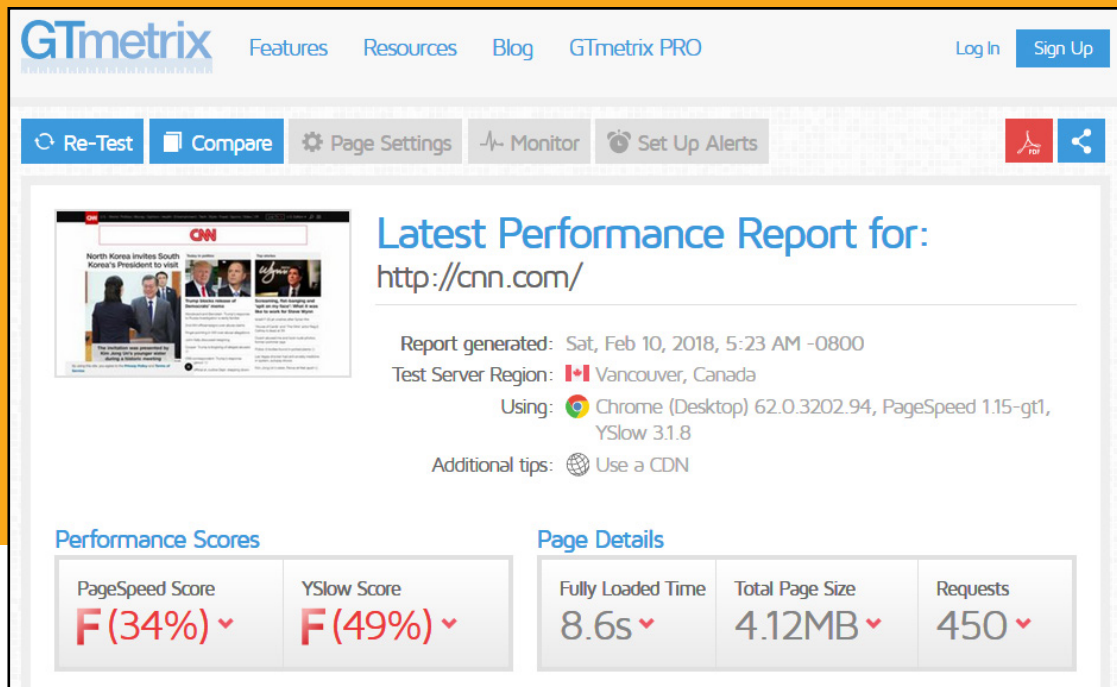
GTmetrix Features Resources Blog GTmetrix PRO Log In Sign Up

Re-Test Compare Page Settings Monitor Set Up Alerts PDF

CNN

North Korea invites South Korea's President to visit

Latest Performance Report for:
http://cnn.com/

Report generated: Sat, Feb 10, 2018, 5:23 AM -0800
Test Server Region: Vancouver, Canada
Using: Chrome (Desktop) 62.0.3202.94, PageSpeed 1.15-gt1, YSlow 3.1.8
Additional tips: Use a CDN

Performance Scores

| PageSpeed Score | YSlow Score |
|---|---|
| F (34%) | F (49%) |

Page Details

| Fully Loaded Time | Total Page Size | Requests |
|---|---|---|
| 8.6s | 4.12MB | 450 |